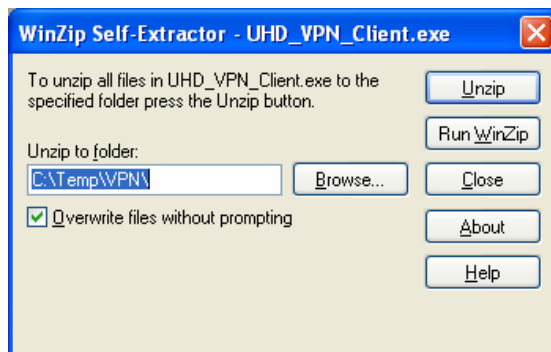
WinZip Self-Extractor - UHD_VPN_Client.exe

To unzip all files in UHD_VPN_Client.exe to the specified folder press the Unzip button.

Unzip

Run WinZip

Unzip to folder:

C:\Temp\VPN\

Browse...

Close

Overwrite files without prompting

About

Help